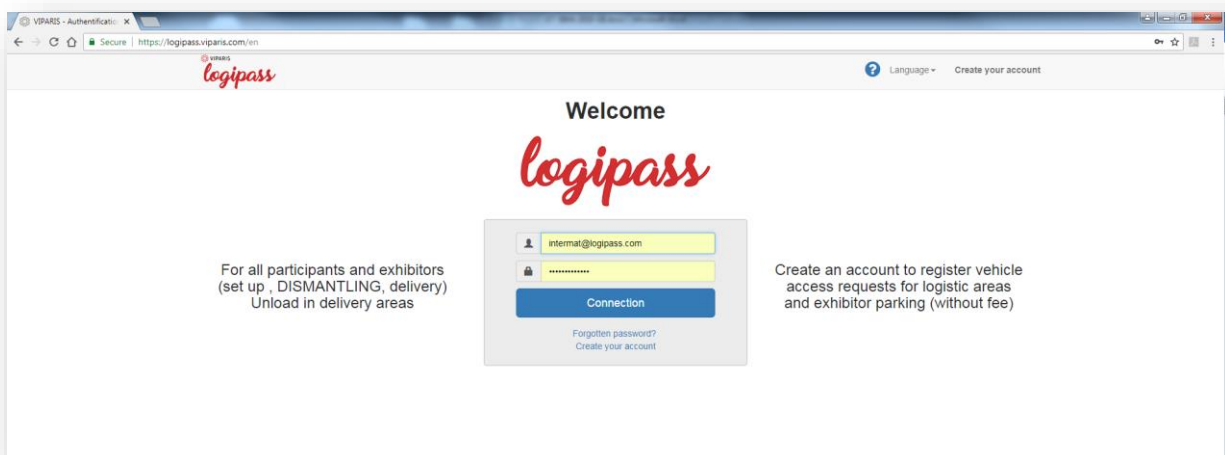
VIPARIS - Authentificatio ×

Secure | https://logipass.viparis.com/en

VIPARIS
logipass

Language ▾ Create your account

Welcome

logipass

intermat@logipass.com

••••••••••••

Connection

Forgotten password?
Create your account

For all participants and exhibitors (set up , DISMANTLING, delivery) Unload in delivery areas

Create an account to register vehicle access requests for logistic areas and exhibitor parking (without fee)